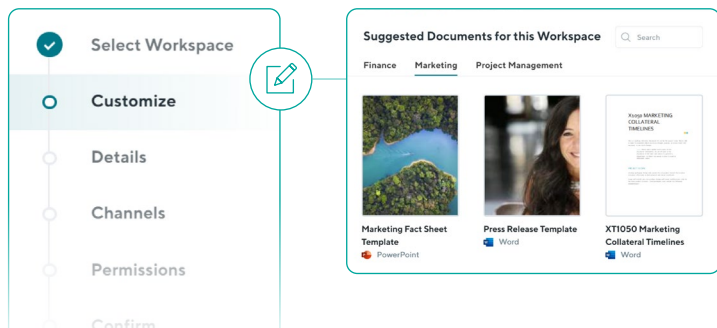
Select Workspace

Customize

Details

Channels

Permissions

Confirm

Suggested Documents for this Workspace

Search

Finance Marketing Project Management

Xuxya MARKETING COLLATERAL TIMELINES

Marketing Fact Sheet Template
PowerPoint

Press Release Template
Word

XT1050 Marketing Collateral Timelines
Word